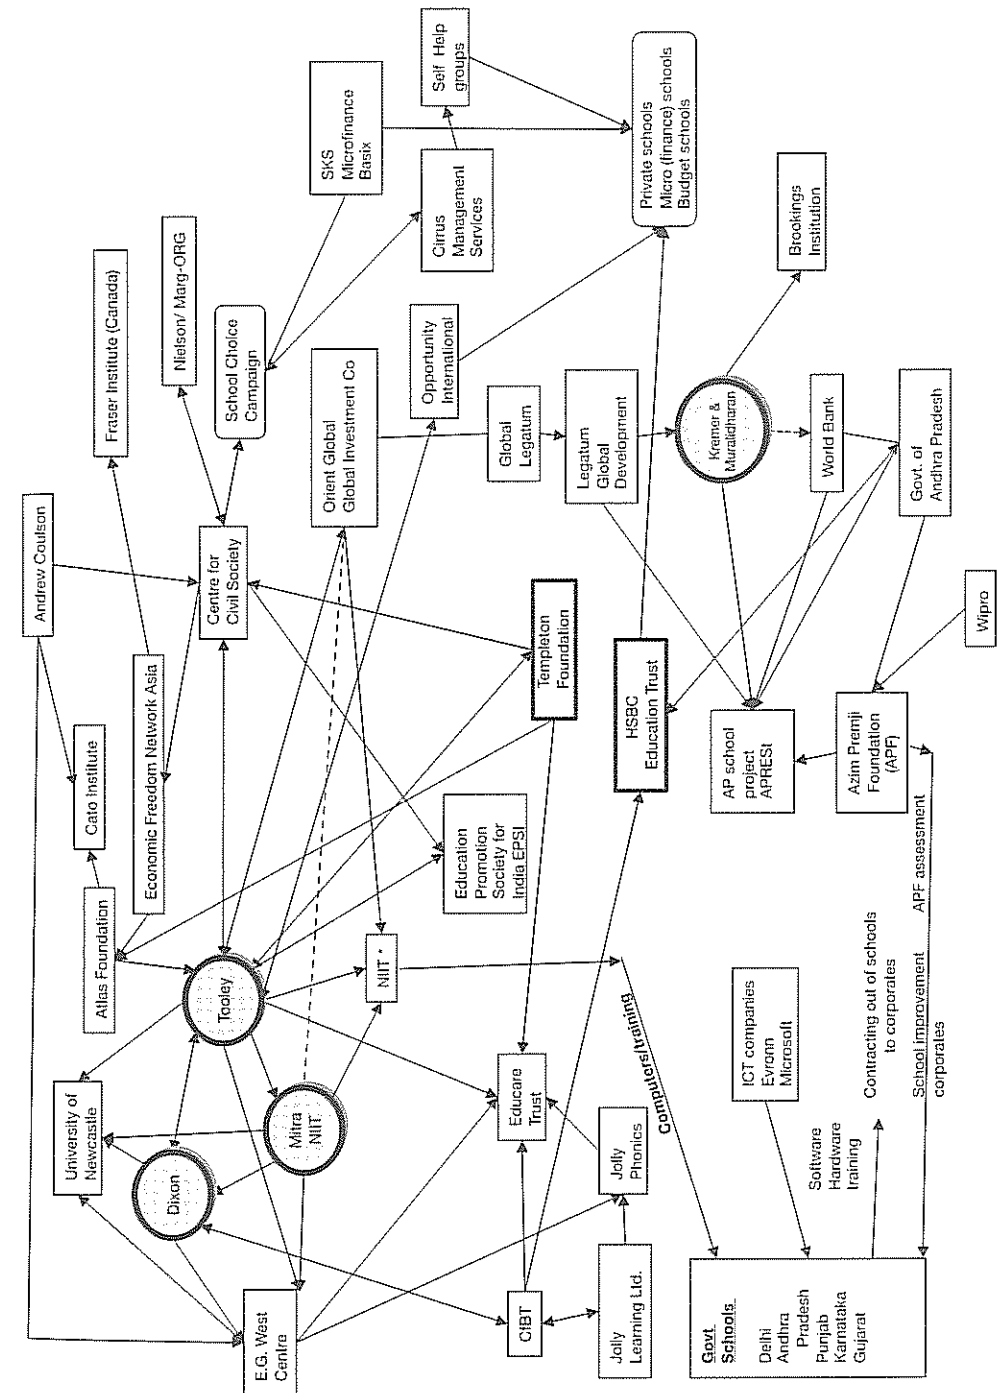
Andrew Coulson

Fraser Institute (Canada)

Nielson/ Marg-ORG

School Choice Campaign

SKS Microfinance Basix

Self Help groups

Cirrus Management Services

Private schools Micro (finance) schools Budget schools

Brookings Institution

Opportunity International

Orient Global Global Investment Co

Global Legatum

Legatum Global Development

Kremer & Muralidharan

World Bank

Govt. of Andhra Pradesh

Wipro

Centre for Civil Society

Economic Freedom Network Asia

Cato Institute

Atlas Foundation

Templeton Foundation

HSBC Education Trust

AP school project APREST

Azim Premji Foundation (APF)

APF assessment

Education Promotion Society for India EPSI

Tooley

NIIT *

University of Newcastle

Dixon

Mitra NIIT

Educare Trust

Computers/training

ICT companies Evronn Microsoft

Contracting out of schools to corporates

School improvement corporates

Software Hardware training

Jolly Phonics

E.G. West Centre

CfBT

Jolly Learning Ltd.

Govt Schools
Delhi
Andhra Pradesh
Punjab
Karnataka
Gujarat